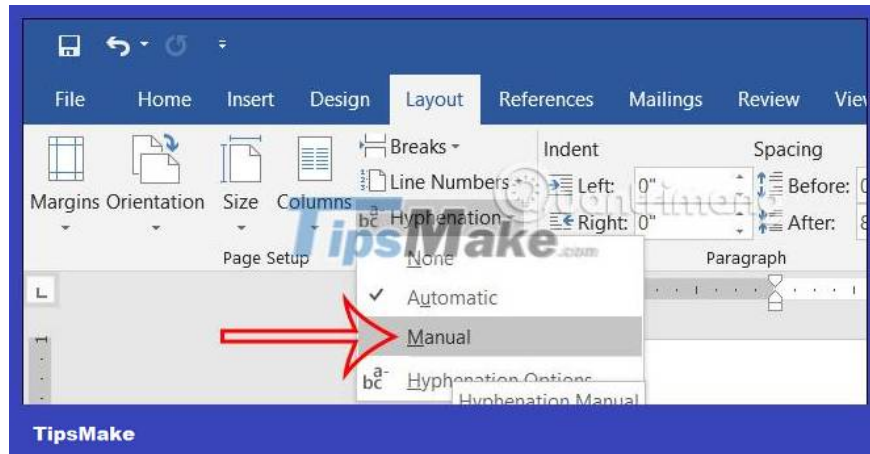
File Home Insert Design Layout References Mailings Review Vie

Margins Orientation Size Columns

Breaks
Line Numbers
Hyphenation

Page Setup

Indent
Left: 0"
Right: 0"

Spacing
Before: 0
After: 8

Paragraph

TipsMake.com

None
Automatic
Manual
Hyphenation Options

Hyphenation Manual

TipsMake